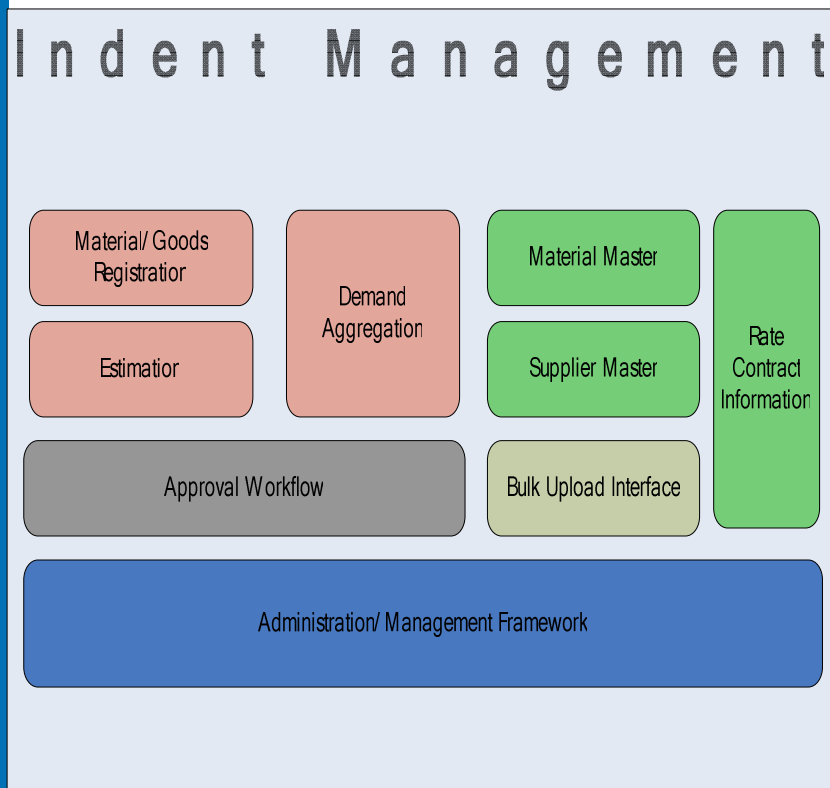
Indent Management

Material/ Goods Registratior

Estimatior

Demand Aggregation

Material Master

Supplier Master

Rate Contract Information

Approval Workflow

Bulk Upload Interface

Administration/ Management Framework